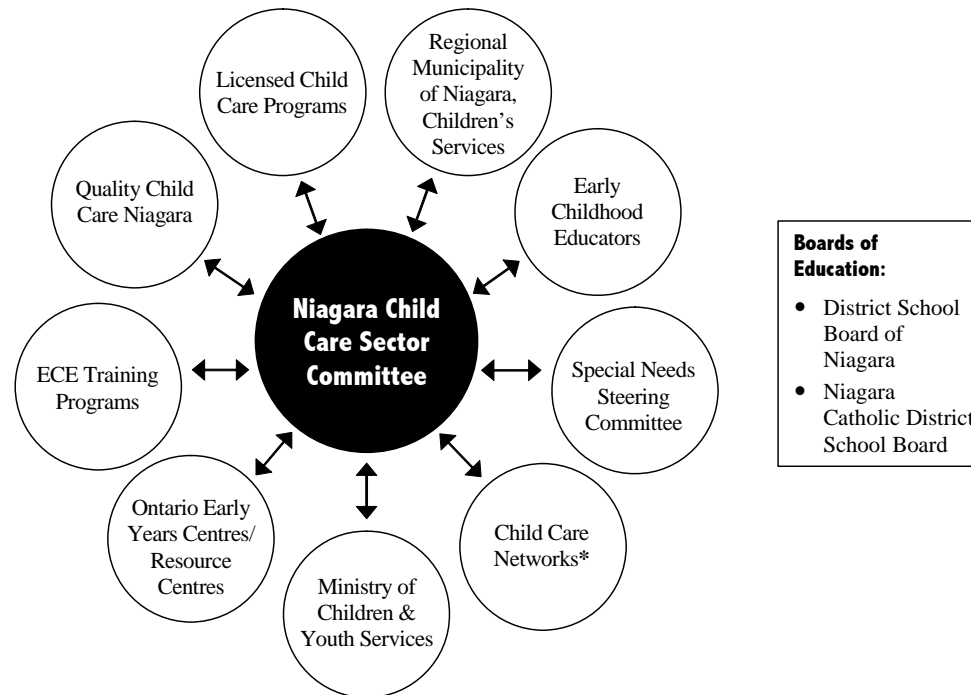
Licensed Child Care Programs

Regional Municipality of Niagara, Children's Services

Quality Child Care Niagara

Early Childhood Educators

Niagara Child Care Sector Committee

ECE Training Programs

Special Needs Steering Committee

Ontario Early Years Centres/ Resource Centres

Child Care Networks*

Ministry of Children & Youth Services

**Boards of Education:**

- District School Board of Niagara
- Niagara Catholic District School Board